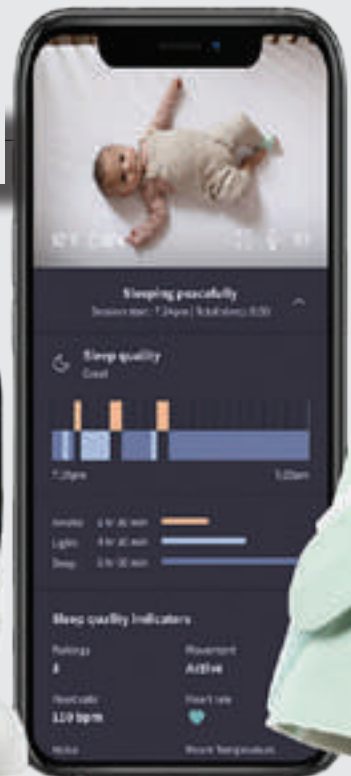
Sleeping peacefully
Session start: 7:24pm | Total sleep: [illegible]

Sleep quality
Good

7:25pm
7:22am

Awake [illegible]
Light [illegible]
Deep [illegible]

Sleep quality indicators

Wakings
3

Movement
Active

Heart rate
119 bpm

Heart rate

Noise

Room Temperature